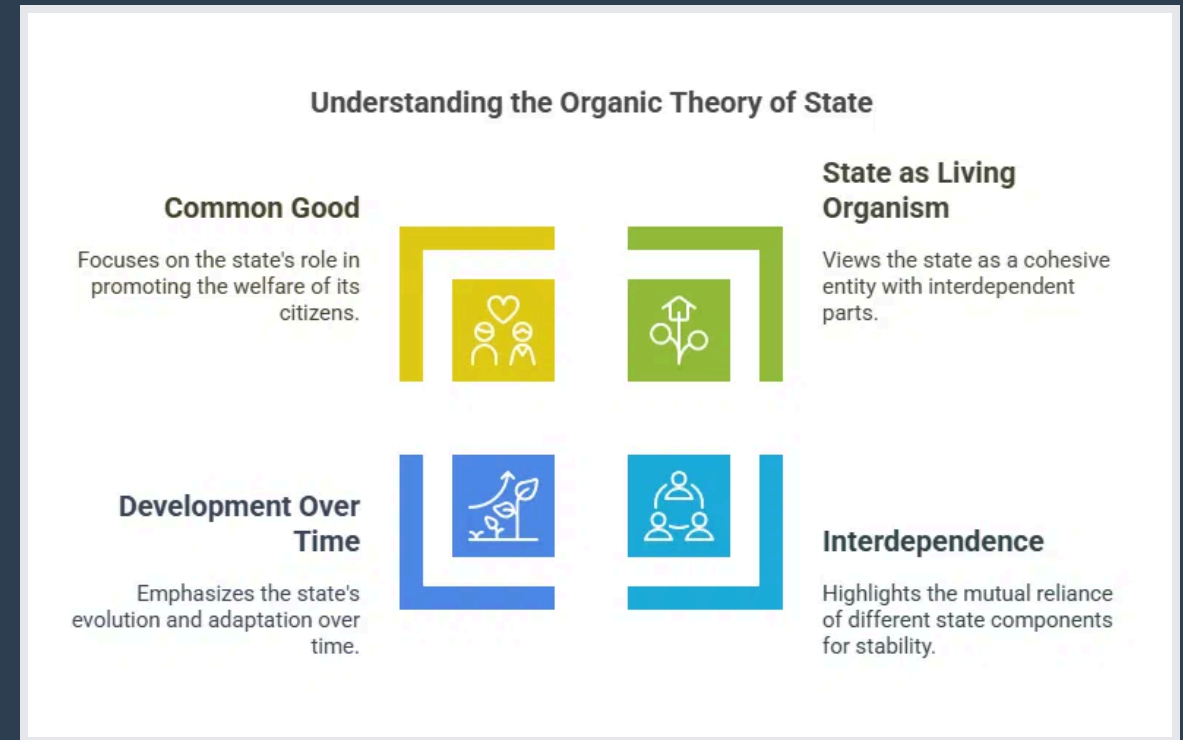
Understanding the Organic Theory of State

Common Good

Focuses on the state's role in promoting the welfare of its citizens.

State as Living Organism

Views the state as a cohesive entity with interdependent parts.

Development Over Time

Emphasizes the state's evolution and adaptation over time.

Interdependence

Highlights the mutual reliance of different state components for stability.